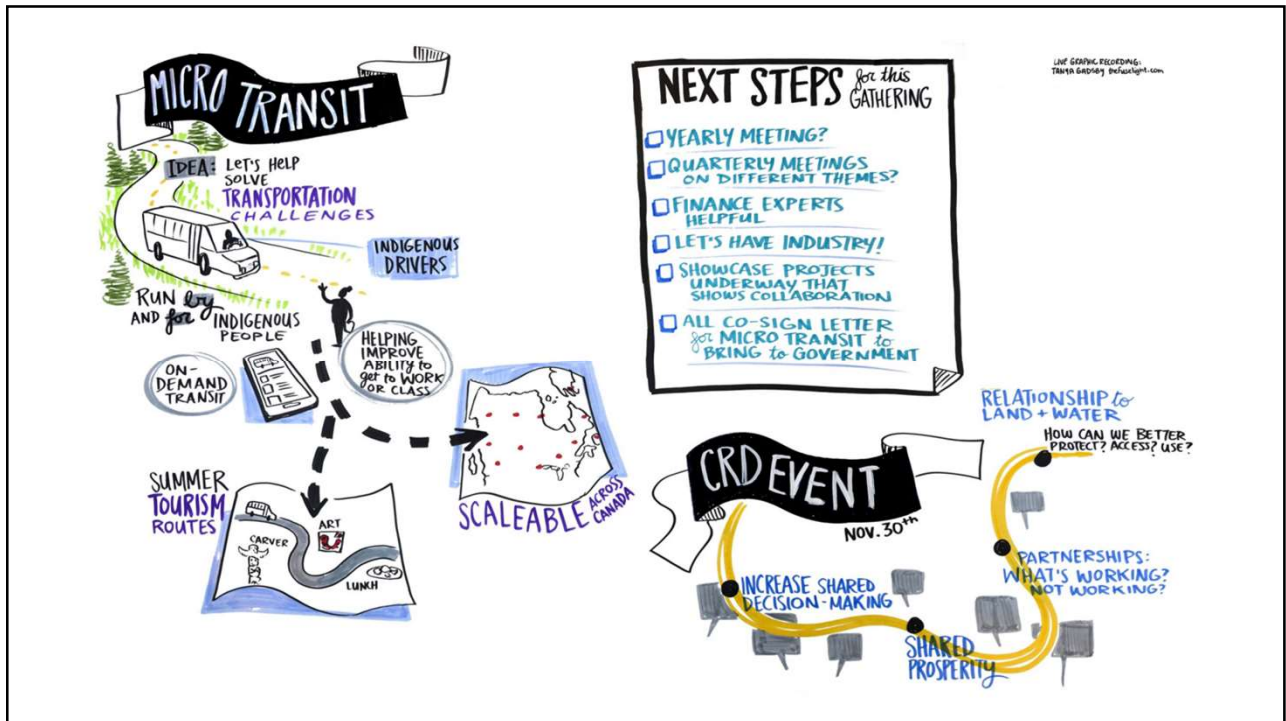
MICRO TRANSIT

IDEA: LET'S HELP SOLVE TRANSPORTATION CHALLENGES

INDIGENOUS DRIVERS

RUN by AND for INDIGENOUS PEOPLE

ON-DEMAND TRANSIT

HELPING IMPROVE ABILITY to get to WORK OR CLASS

SUMMER TOURISM ROUTES

ART

CARVER

LUNCH

SCALEABLE ACROSS CANADA

NEXT STEPS for this GATHERING

YEARLY MEETING?

QUARTERLY MEETINGS ON DIFFERENT THEMES?

FINANCE EXPERTS HELPFUL

LET'S HAVE INDUSTRY!

SHOWCASE PROJECTS UNDERWAY THAT SHOWS COLLABORATION

ALL CO-SIGN LETTER for MICRO TRANSIT to BRING to GOVERNMENT

LIVE GRAPHIC RECORDING: TANYA GADSBY thefuselight.com

RELATIONSHIP to LAND + WATER

HOW CAN WE BETTER PROTECT? ACCESS? USE?

CRD EVENT

NOV. 30th

PARTNERSHIPS: WHAT'S WORKING? NOT WORKING?

INCREASE SHARED DECISION-MAKING

SHARED PROSPERITY